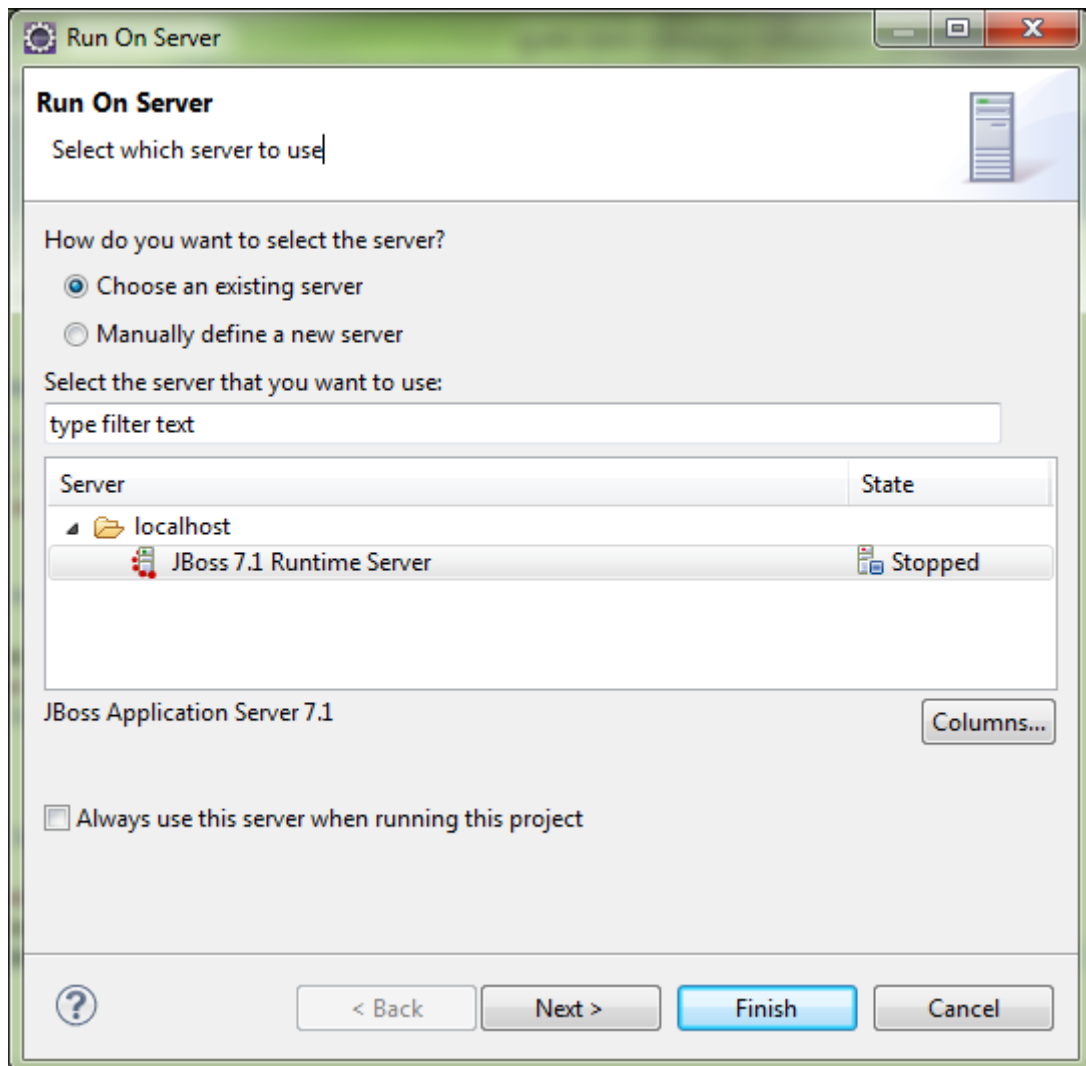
Run On Server

Run On Server

Select which server to use

How do you want to select the server?

Choose an existing server

Manually define a new server

Select the server that you want to use:

type filter text

| Server | State |
|---|---|
| localhost | |
| JBoss 7.1 Runtime Server | Stopped |

JBoss Application Server 7.1

Columns...

Always use this server when running this project

< Back

Next >

Finish

Cancel